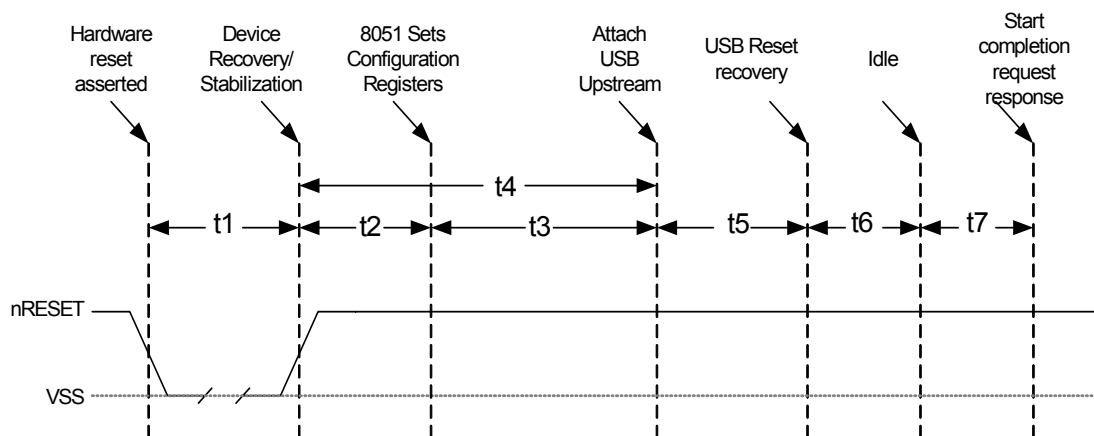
Hardware reset asserted

Device Recovery/ Stabilization

8051 Sets Configuration Registers

Attach USB Upstream

USB Reset recovery

Idle

Start completion request response

t4

t1

t2

t3

t5

t6

t7

nRESET

VSS